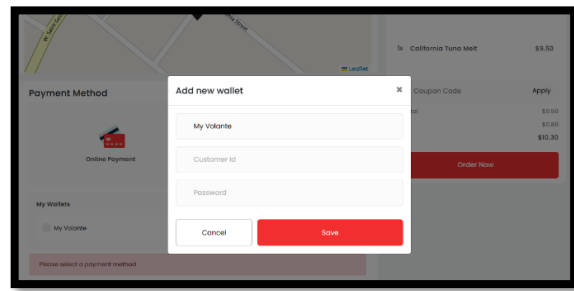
W. Bay St
Street
Leaflet

Payment Method

Online Payment

My Wallets

My Volante

Please select a payment method

1x California Tuna Melt $9.50

Coupon Code Apply

$9.50
$0.80
$10.30

Order Now

Add new wallet ×

My Volante

Customer Id

Password

Cancel

Save